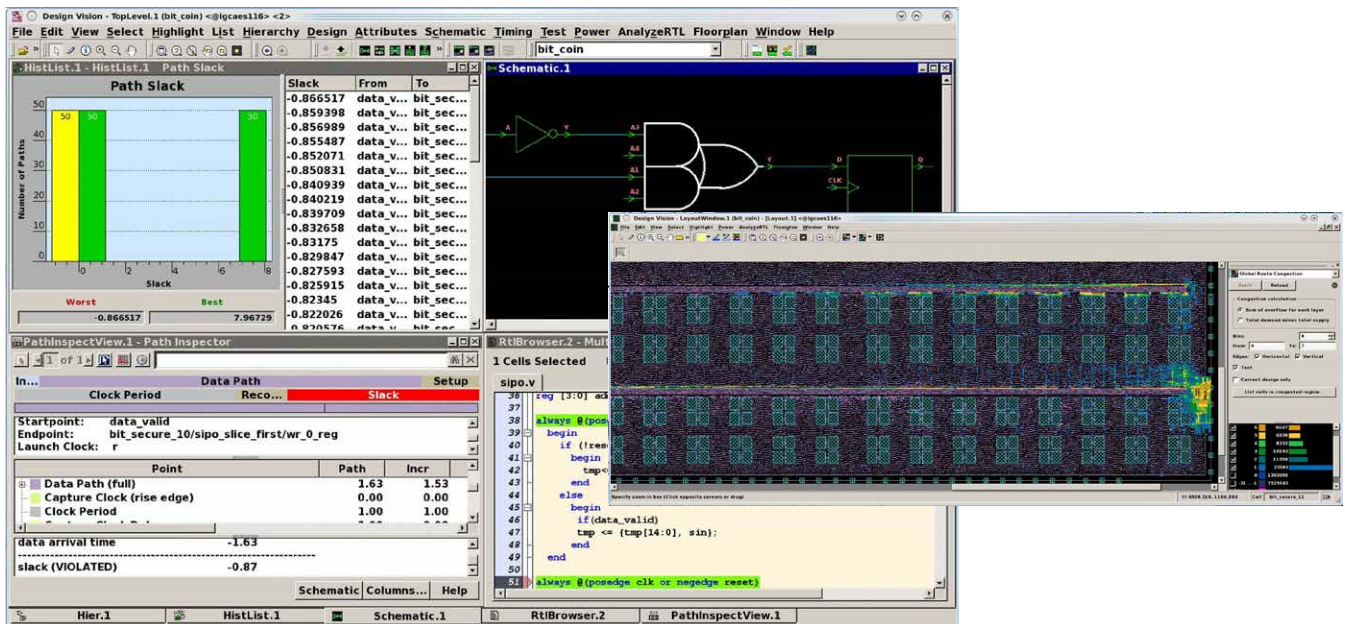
Design Vision - TopLevel.1 (bit_coin) <@igcaes116> <2>

File Edit View Select Highlight List Hierarchy Design Attributes Schematic Timing Test Power AnalyzeRTL Floorplan Window Help

bit_coin

HistList.1 - HistList.1 Path Slack

Path Slack

Number of Paths

50 40 30 20 10 0

50 50 50

0 2 4 6 8

Slack

Worst Best
-0.866517 7.96729

| Slack | From | To |
|---|---|---|
| -0.866517 | data_v... | bit_sec... |
| -0.859398 | data_v... | bit_sec... |
| -0.856989 | data_v... | bit_sec... |
| -0.855487 | data_v... | bit_sec... |
| -0.852071 | data_v... | bit_sec... |
| -0.850831 | data_v... | bit_sec... |
| -0.840939 | data_v... | bit_sec... |
| -0.840219 | data_v... | bit_sec... |
| -0.839709 | data_v... | bit_sec... |
| -0.832658 | data_v... | bit_sec... |
| -0.83175 | data_v... | bit_sec... |
| -0.829847 | data_v... | bit_sec... |
| -0.827593 | data_v... | bit_sec... |
| -0.825915 | data_v... | bit_sec... |
| -0.82345 | data_v... | bit_sec... |
| -0.822026 | data_v... | bit_sec... |

Schematic.1

A Y A3 A4 A1 A2 Y D Q CLK

PathInspectView.1 - Path Inspector

1 of 1

In... Data Path Setup
Clock Period Reco... Slack

Startpoint: data_valid
Endpoint: bit_secure_10/sipo_slice_first/wr_0_reg
Launch Clock: r

| Point | Path | Incr |
|---|---|---|
| Data Path (full) | 1.63 | 1.53 |
| Capture Clock (rise edge) | 0.00 | 0.00 |
| Clock Period | 1.00 | 1.00 |

data arrival time -1.63

slack (VIOLATED) -0.87

Schematic Columns... Help

RtlBrowser.2 - Mult

1 Cells Selected

sipo.v

36 reg [3:0] ad
37
38 always @(pos
39 begin
40 if (!res
41 begin
42 tmp<
43 end
44 else
45 begin
46 if(data_valid)
47 tmp <= {tmp[14:0], sin};
48 end
49 end
50
51 always @(posedge clk or negedge reset)

Design Vision - LayoutWindow.1 (bit_coin) - [Layout.1] <@igcaes116>

File Edit View Select Highlight Power AnalyzeRTL Floorplan Window Help

Global Route Congestion

Apply Reload

Congestion calculation
Sum of overflow for each layer
Total demand minus total supply

Bins:
From: To:
Edges: Horizontal Vertical
Text
Correct design only
List cells in congested region...

Specify zoom-in box (Click opposite corners or drag)

Cell: bit_secure_11

Hier.1 HistList.1 Schematic.1 RtlBrowser.2 PathInspectView.1